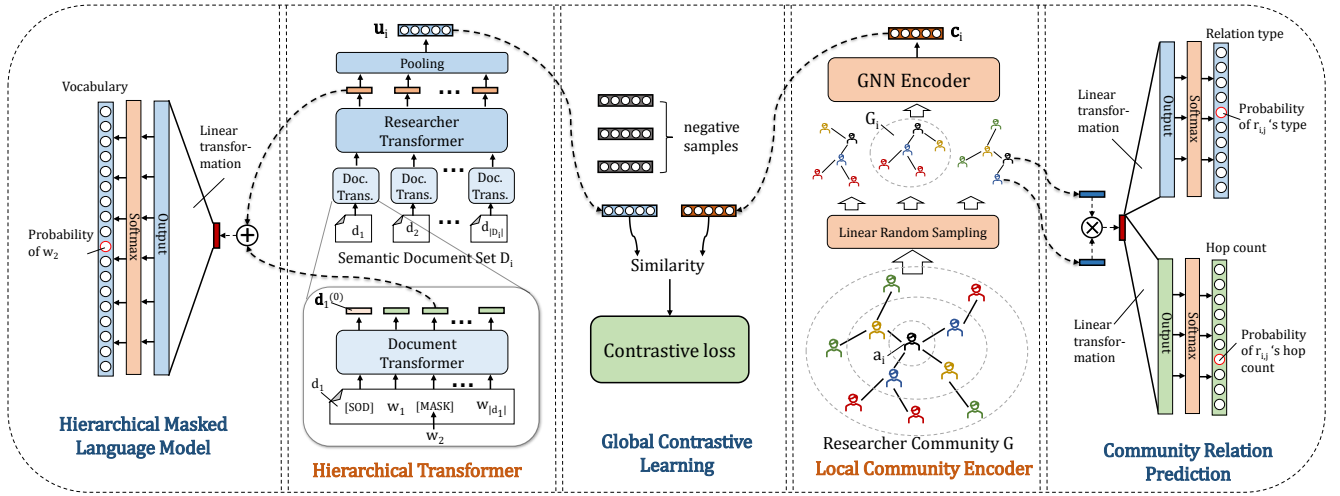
Vocabulary

Softmax

Output

Linear transformation

Probability of $w_2$

Hierarchical Masked Language Model

$\mathbf{u}_i$

Pooling

Researcher Transformer

Doc. Trans.

Doc. Trans.

Doc. Trans.

$d_1$

$d_2$

$d_{|D_i|}$

Semantic Document Set $D_i$

$\mathbf{d}_1^{(0)}$

Document Transformer

$d_1$

[SOD] $w_1$ [MASK] $w_{|d_1|}$

$w_2$

Hierarchical Transformer

negative samples

Similarity

Contrastive loss

Global Contrastive Learning

$\mathbf{c}_i$

GNN Encoder

$G_i$

Linear Random Sampling

$a_i$

Researcher Community G

Local Community Encoder

Relation type

Linear transformation

Output

Softmax

Probability of $r_{i,j}$ 's type

Hop count

Linear transformation

Output

Softmax

Probability of $r_{i,j}$ 's hop count

Community Relation Prediction